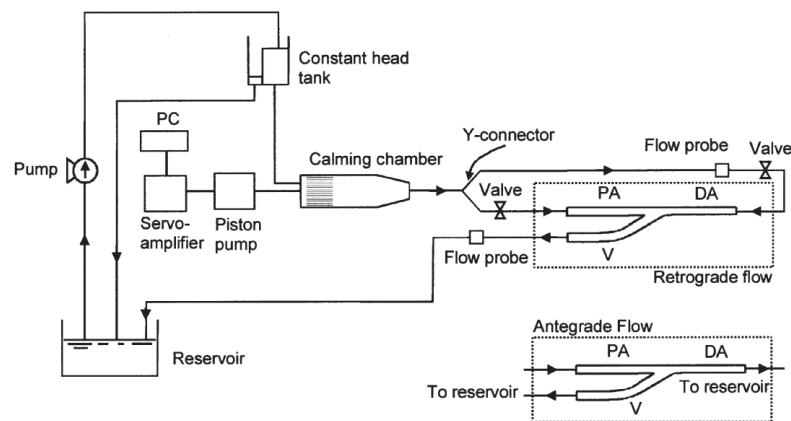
Constant head tank

PC

Pump

Calming chamber

Y-connector

Flow probe

Valve

Valve

PA

DA

Servo-amplifier

Piston pump

V

Flow probe

Retrograde flow

Reservoir

Antegrade Flow

PA

DA

To reservoir

To reservoir

V